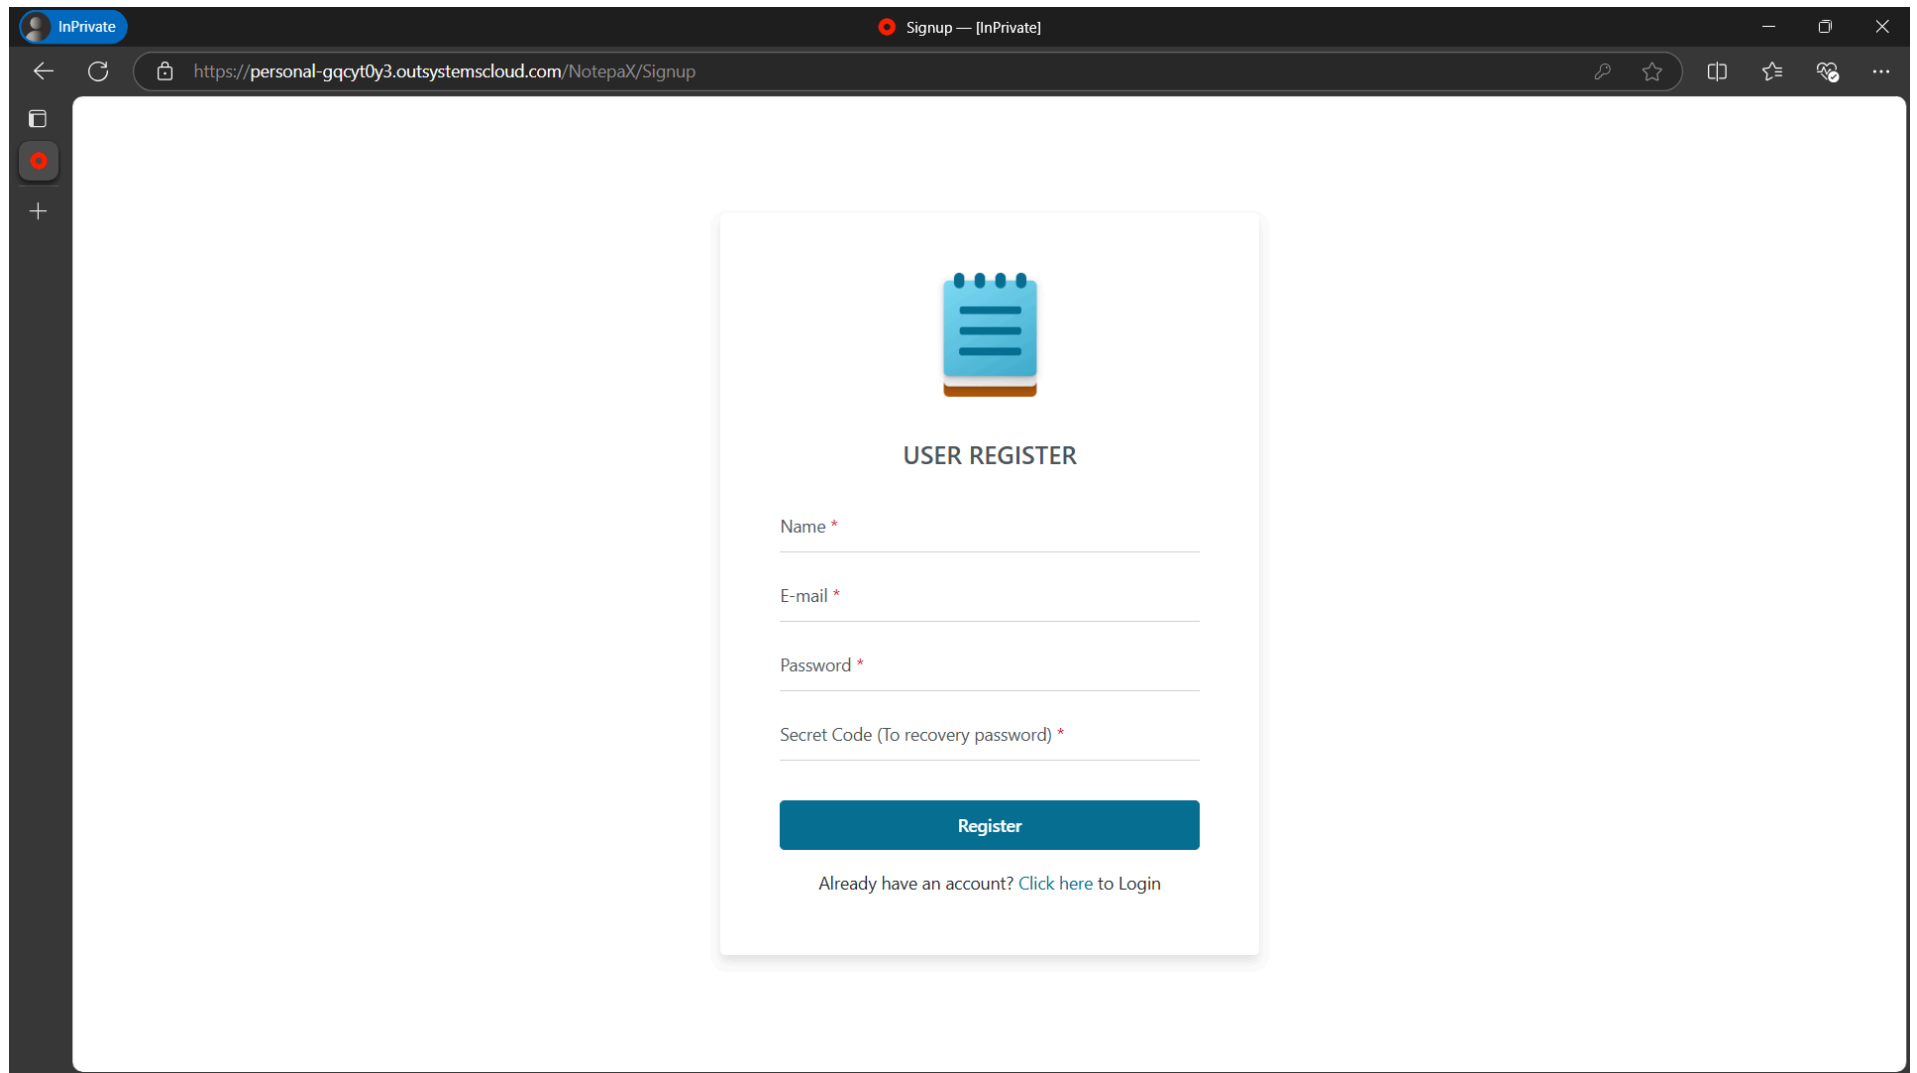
InPrivate

Signup — [InPrivate]

https://personal-gqcyt0y3.outsystemscloud.com/NotepaX/Signup

USER REGISTER

Name *

E-mail *

Password *

Secret Code (To recovery password) *

Register

Already have an account? Click here to Login